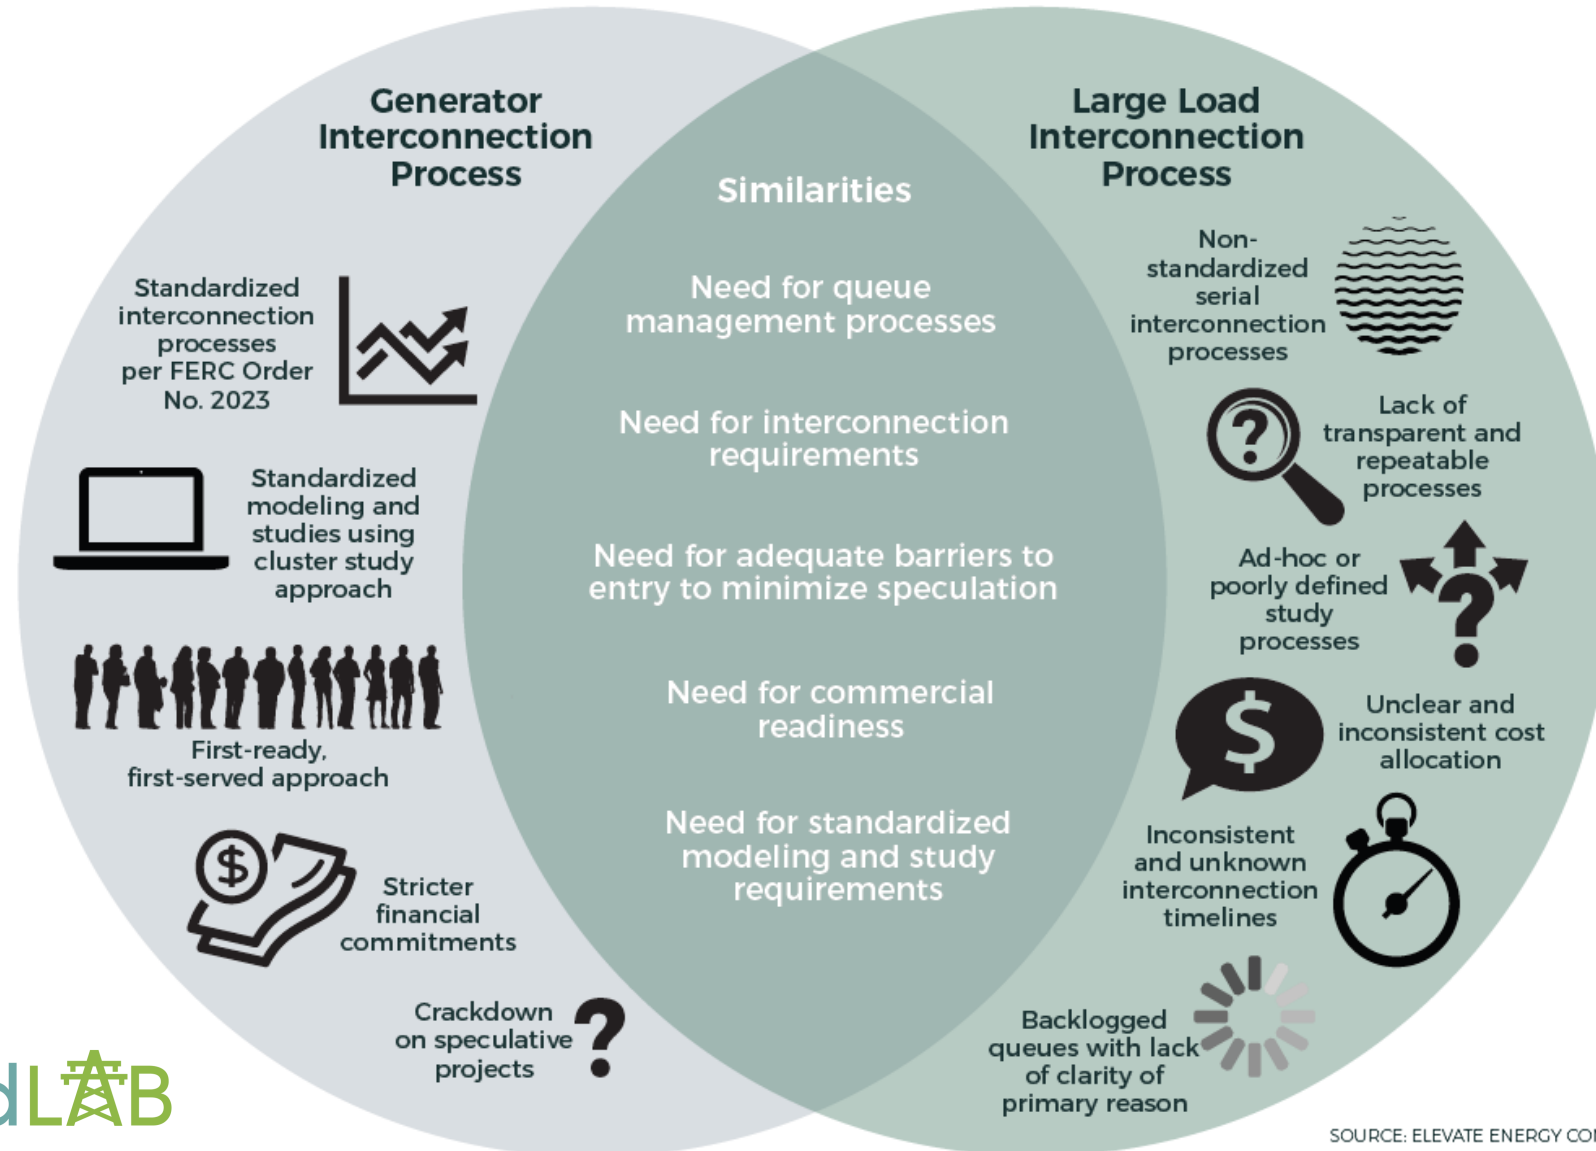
Generator Interconnection Process

Similarities

Large Load Interconnection Process

Standardized interconnection processes per FERC Order No. 2023

Standardized modeling and studies using cluster study approach

First-ready, first-served approach

Stricter financial commitments

Crackdown on speculative projects

Need for queue management processes

Need for interconnection requirements

Need for adequate barriers to entry to minimize speculation

Need for commercial readiness

Need for standardized modeling and study requirements

Non-standardized serial interconnection processes

Lack of transparent and repeatable processes

Ad-hoc or poorly defined study processes

Unclear and inconsistent cost allocation

Inconsistent and unknown interconnection timelines

Backlogged queues with lack of clarity of primary reason

dLAB

SOURCE: ELEVATE ENERGY CO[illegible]